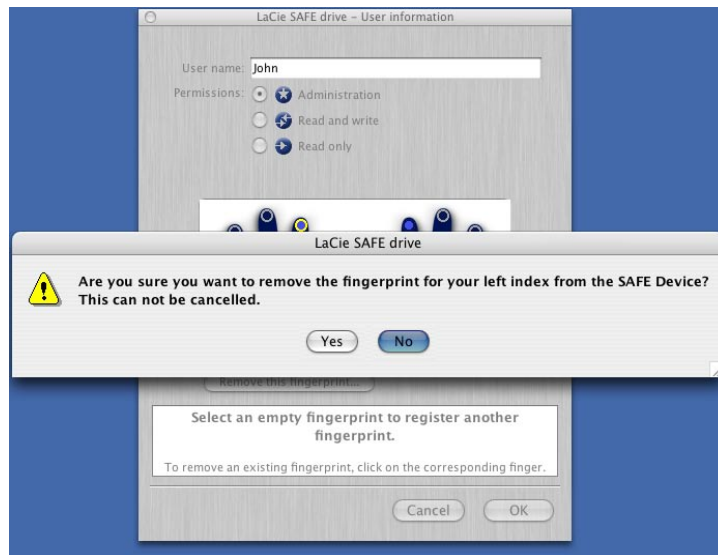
LaCie SAFE drive - User information

User name: John

Permissions: Administration

Read and write

Read only

LaCie SAFE drive

Are you sure you want to remove the fingerprint for your left index from the SAFE Device? This can not be cancelled.

Yes No

Remove this fingerprint...

Select an empty fingerprint to register another fingerprint.

To remove an existing fingerprint, click on the corresponding finger.

Cancel OK